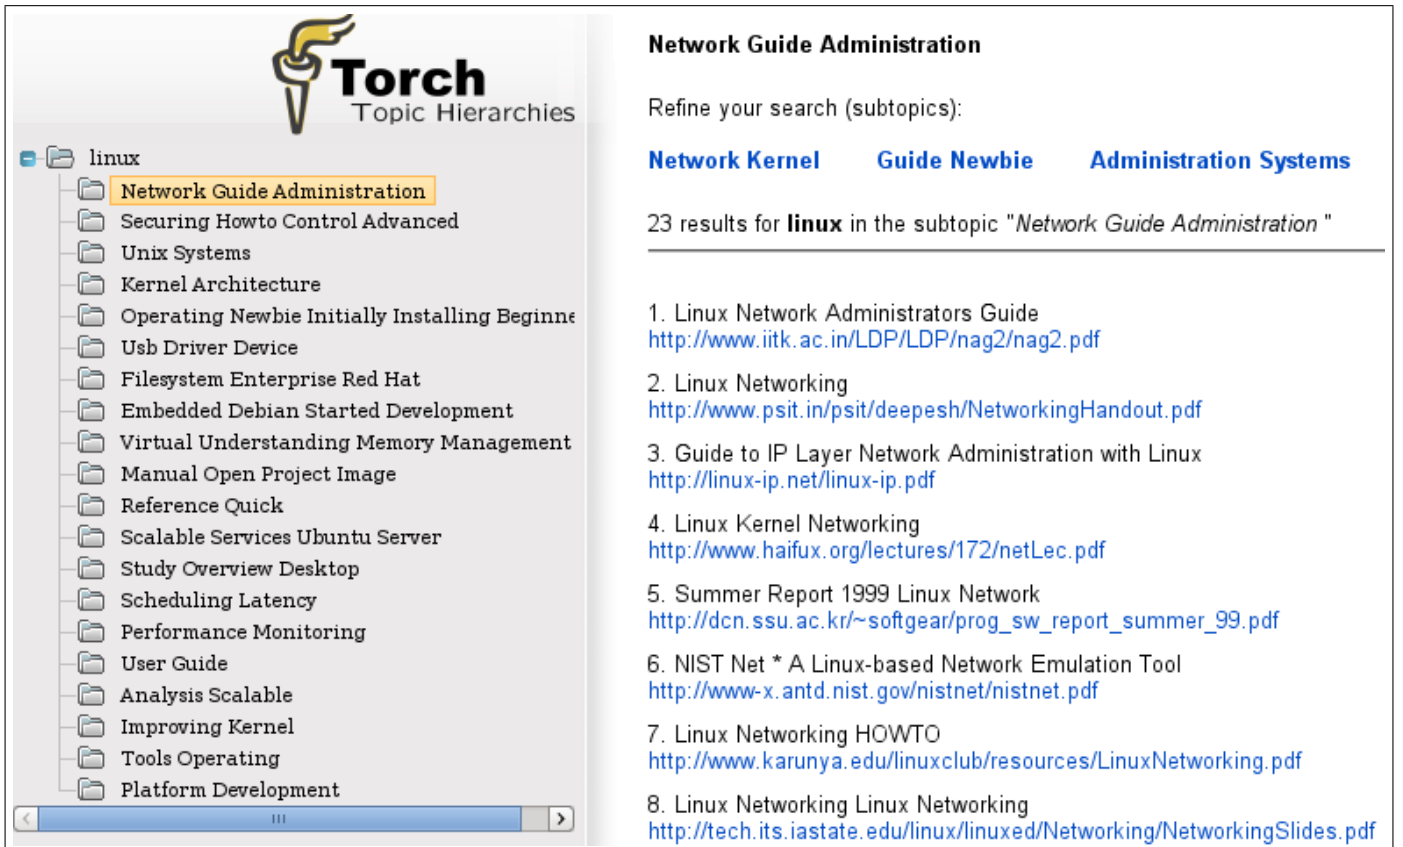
Torch
Topic Hierarchies

linux
Network Guide Administration
Securing Howto Control Advanced
Unix Systems
Kernel Architecture
Operating Newbie Initially Installing Beginne
Usb Driver Device
Filesystem Enterprise Red Hat
Embedded Debian Started Development
Virtual Understanding Memory Management
Manual Open Project Image
Reference Quick
Scalable Services Ubuntu Server
Study Overview Desktop
Scheduling Latency
Performance Monitoring
User Guide
Analysis Scalable
Improving Kernel
Tools Operating
Platform Development

Network Guide Administration

Refine your search (subtopics):

Network Kernel Guide Newbie Administration Systems

23 results for **linux** in the subtopic "*Network Guide Administration* "

1. Linux Network Administrators Guide
http://www.iitk.ac.in/LDP/LDP/nag2/nag2.pdf

2. Linux Networking
http://www.psit.in/psit/deepesh/NetworkingHandout.pdf

3. Guide to IP Layer Network Administration with Linux
http://linux-ip.net/linux-ip.pdf

4. Linux Kernel Networking
http://www.haifux.org/lectures/172/netLec.pdf

5. Summer Report 1999 Linux Network
http://dcn.ssu.ac.kr/~softgear/prog_sw_report_summer_99.pdf

6. NIST Net * A Linux-based Network Emulation Tool
http://www-x.antd.nist.gov/nistnet/nistnet.pdf

7. Linux Networking HOWTO
http://www.karunya.edu/linuxclub/resources/LinuxNetworking.pdf

8. Linux Networking Linux Networking
http://tech.its.iastate.edu/linux/linuxed/Networking/NetworkingSlides.pdf